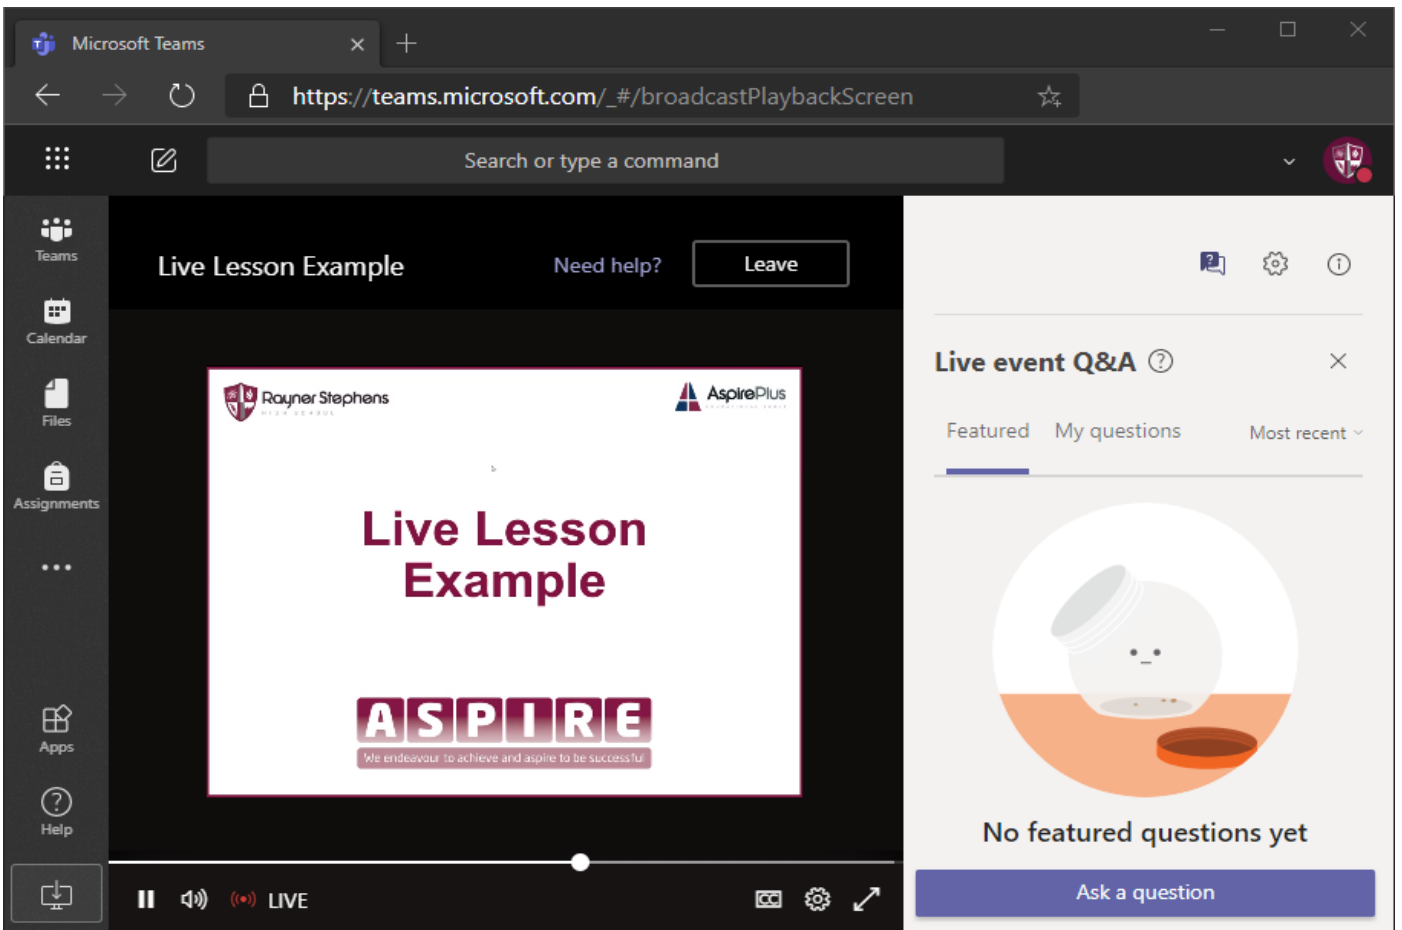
Microsoft Teams

https://teams.microsoft.com/_#/broadcastPlaybackScreen

Search or type a command

Teams

Calendar

Files

Assignments

...

Apps

Help

Live Lesson Example

Need help?

Leave

Rayner Stephens

AspirePlus

Live Lesson Example

ASPIRE

We endeavour to achieve and aspire to be successful

LIVE

Live event Q&A

Featured

My questions

Most recent

No featured questions yet

Ask a question